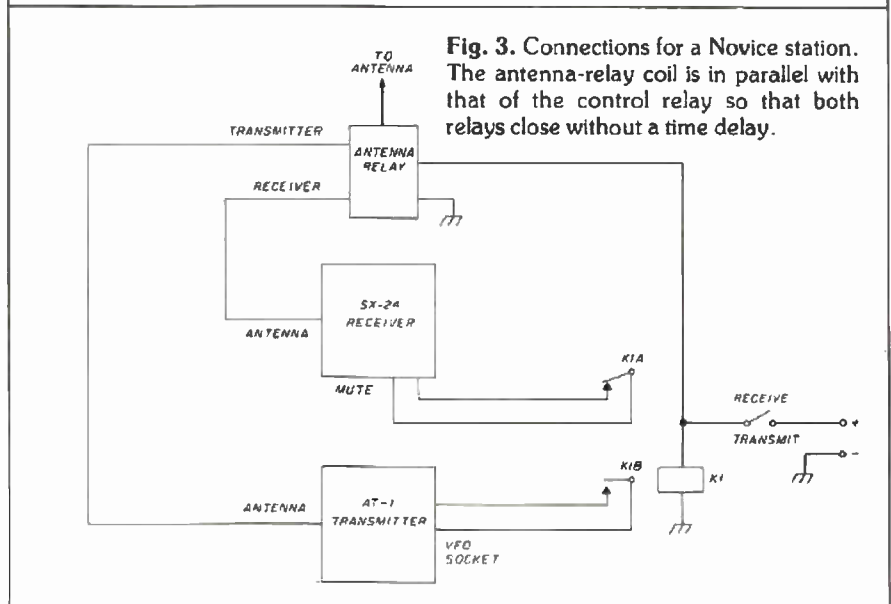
**Fig. 3.** Connections for a Novice station. The antenna-relay coil is in parallel with that of the control relay so that both relays close without a time delay.

TO ANTENNA

TRANSMITTER

ANTENNA RELAY

RECEIVER

SX-24 RECEIVER

ANTENNA

MUTE

K1A

RECEIVE

TRANSMIT

+

-

K1B

K1

ANTENNA

AT-1 TRANSMITTER

VFO SOCKET